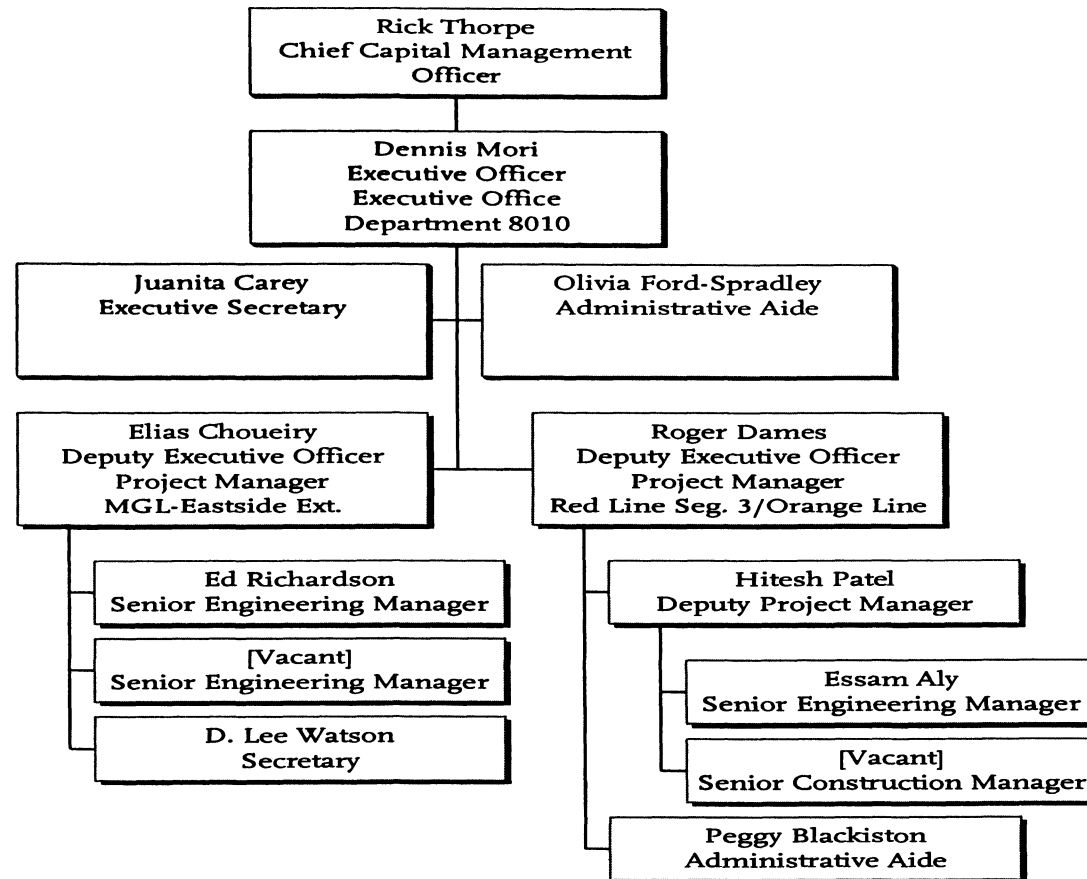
Rick Thorpe
Chief Capital Management Officer

Dennis Mori
Executive Officer
Executive Office
Department 8010

Juanita Carey
Executive Secretary

Olivia Ford-Spradley
Administrative Aide

Elias Choueiry
Deputy Executive Officer
Project Manager
MGL-Eastside Ext.

Roger Dames
Deputy Executive Officer
Project Manager
Red Line Seg. 3/Orange Line

Ed Richardson
Senior Engineering Manager

[Vacant]
Senior Engineering Manager

D. Lee Watson
Secretary

Hitesh Patel
Deputy Project Manager

Essam Aly
Senior Engineering Manager

[Vacant]
Senior Construction Manager

Peggy Blackiston
Administrative Aide